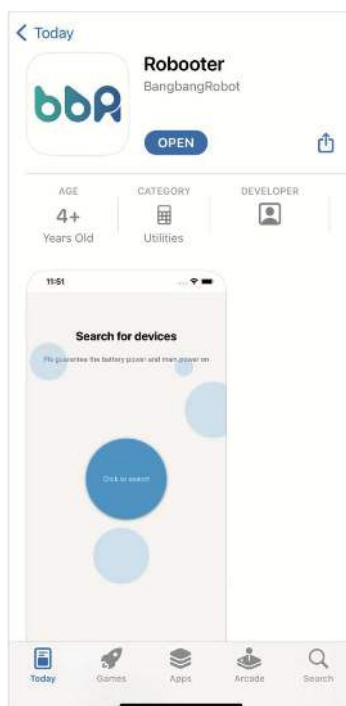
< Today

bbR

Robooter

BangbangRobot

OPEN

AGE
4+
Years Old

CATEGORY
Utilities

DEVELOPER

11:51

Search for devices

Pls guarantee the battery power and main power on

Click to search

Today Games Apps Arcade Search